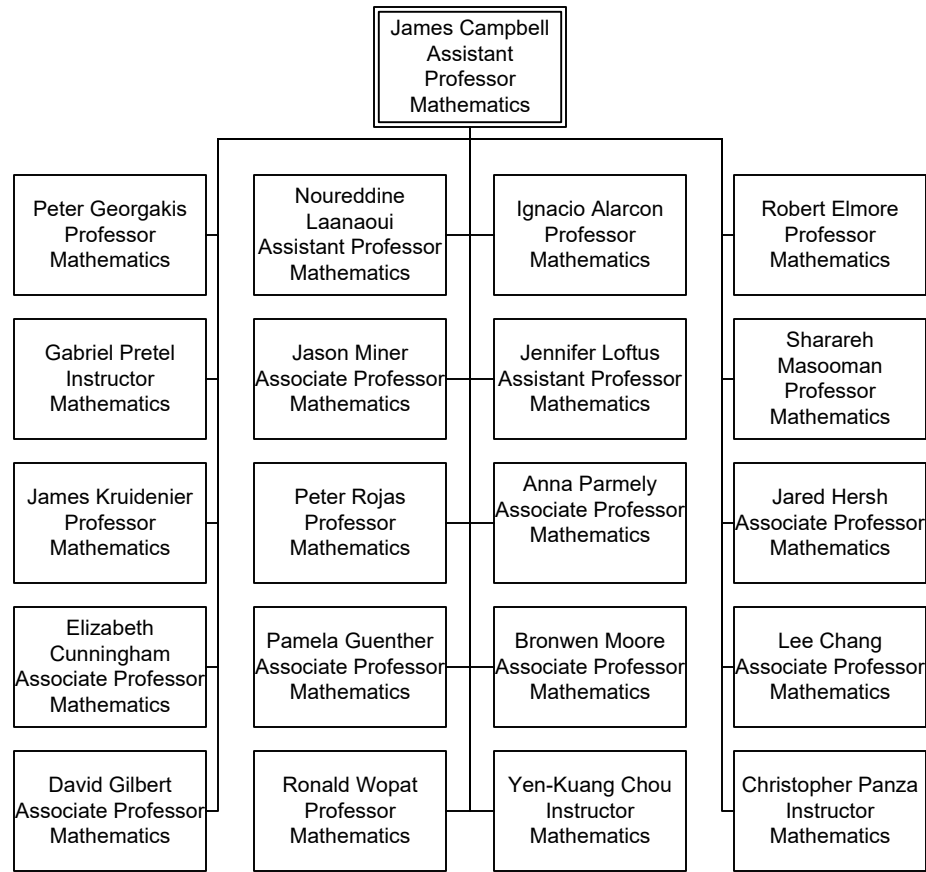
James Campbell
Assistant
Professor
Mathematics

Peter Georgakis
Professor
Mathematics

Gabriel Pretel
Instructor
Mathematics

James Kruidenier
Professor
Mathematics

Elizabeth
Cunningham
Associate Professor
Mathematics

David Gilbert
Associate Professor
Mathematics

Noureddine
Laanaoui
Assistant Professor
Mathematics

Jason Miner
Associate Professor
Mathematics

Peter Rojas
Professor
Mathematics

Pamela Guenther
Associate Professor
Mathematics

Ronald Wopat
Professor
Mathematics

Ignacio Alarcon
Professor
Mathematics

Jennifer Loftus
Assistant Professor
Mathematics

Anna Parmely
Associate Professor
Mathematics

Bronwen Moore
Associate Professor
Mathematics

Yen-Kuang Chou
Instructor
Mathematics

Robert Elmore
Professor
Mathematics

Sharareh
Masooman
Professor
Mathematics

Jared Hersh
Associate Professor
Mathematics

Lee Chang
Associate Professor
Mathematics

Christopher Panza
Instructor
Mathematics